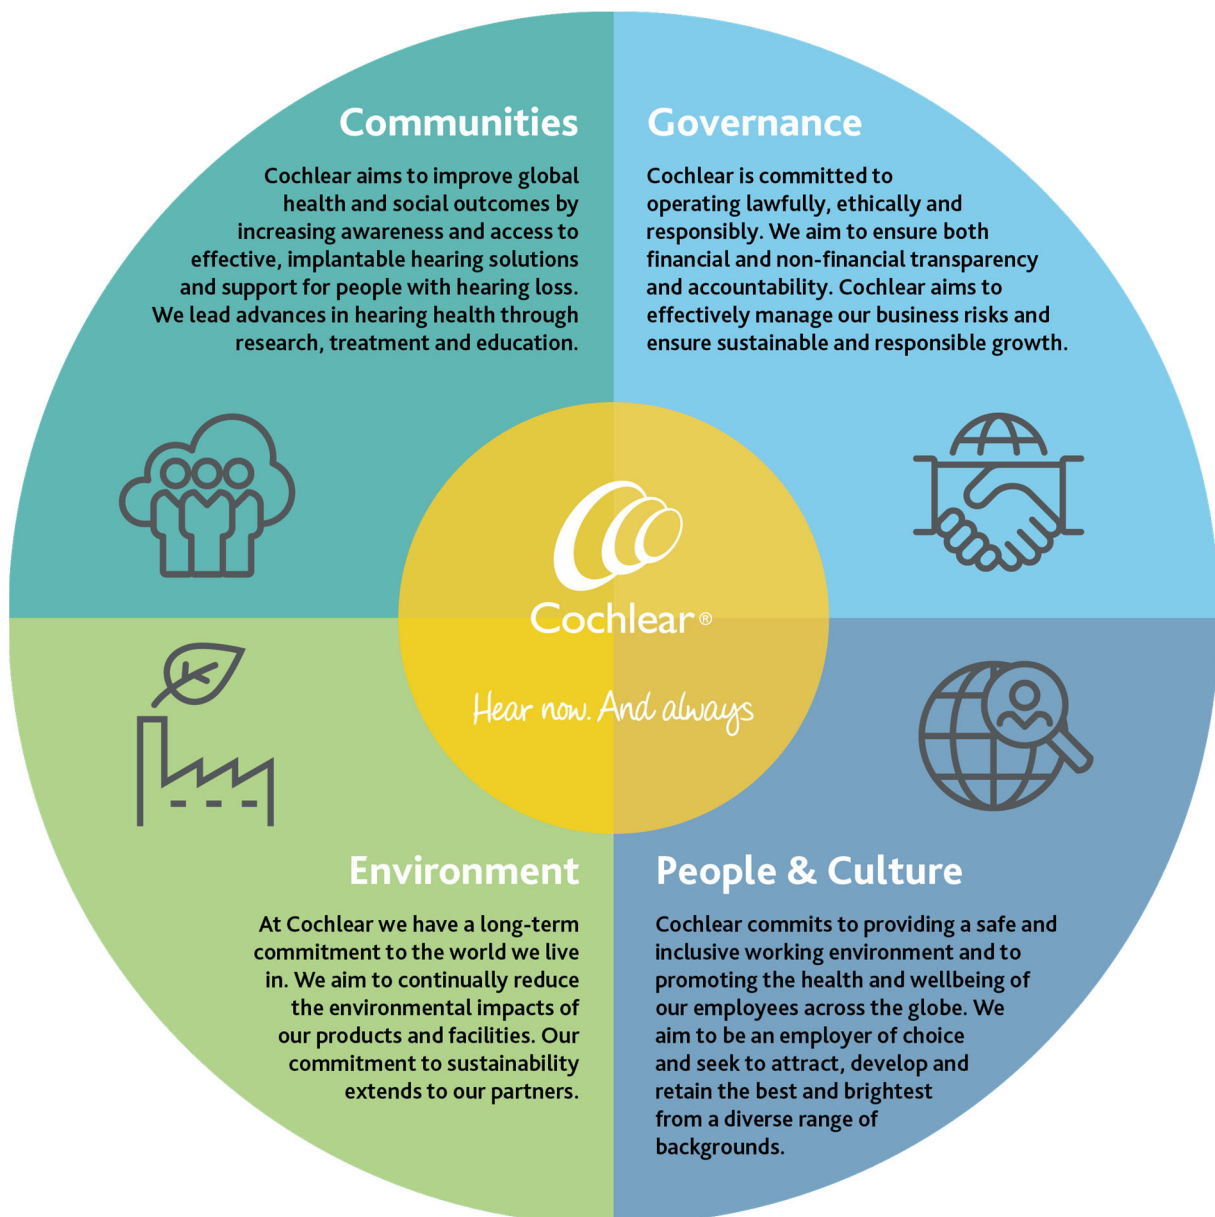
Communities

Cochlear aims to improve global health and social outcomes by increasing awareness and access to effective, implantable hearing solutions and support for people with hearing loss. We lead advances in hearing health through research, treatment and education.

Governance

Cochlear is committed to operating lawfully, ethically and responsibly. We aim to ensure both financial and non-financial transparency and accountability. Cochlear aims to effectively manage our business risks and ensure sustainable and responsible growth.

Cochlear®

Hear now. And always

Environment

At Cochlear we have a long-term commitment to the world we live in. We aim to continually reduce the environmental impacts of our products and facilities. Our commitment to sustainability extends to our partners.

People & Culture

Cochlear commits to providing a safe and inclusive working environment and to promoting the health and wellbeing of our employees across the globe. We aim to be an employer of choice and seek to attract, develop and retain the best and brightest from a diverse range of backgrounds.